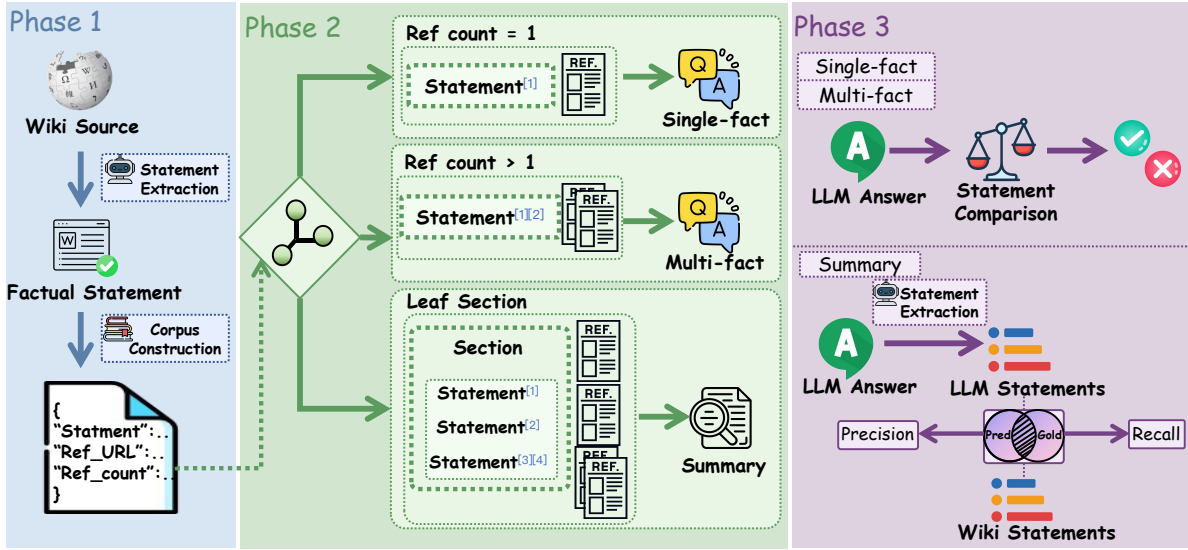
Phase 1

Wiki Source

Statement Extraction

W

Factual Statement

Corpus Construction

{
"Statment":..
"Ref_URL":..
"Ref_count":..
}

Phase 2

Ref count = 1

Statement[1]

REF.

Q
A

Single-fact

Ref count > 1

Statement[1][2]

REF.

Q
A

Multi-fact

Leaf Section

Section

Statement[1]

Statement[2]

Statement[3][4]

REF.

REF.

REF.

REF.

Summary

Phase 3

Single-fact

Multi-fact

A

LLM Answer

Statement Comparison

Summary

Statement Extraction

A

LLM Answer

LLM Statements

Precision

Pred

Gold

Recall

Wiki Statements